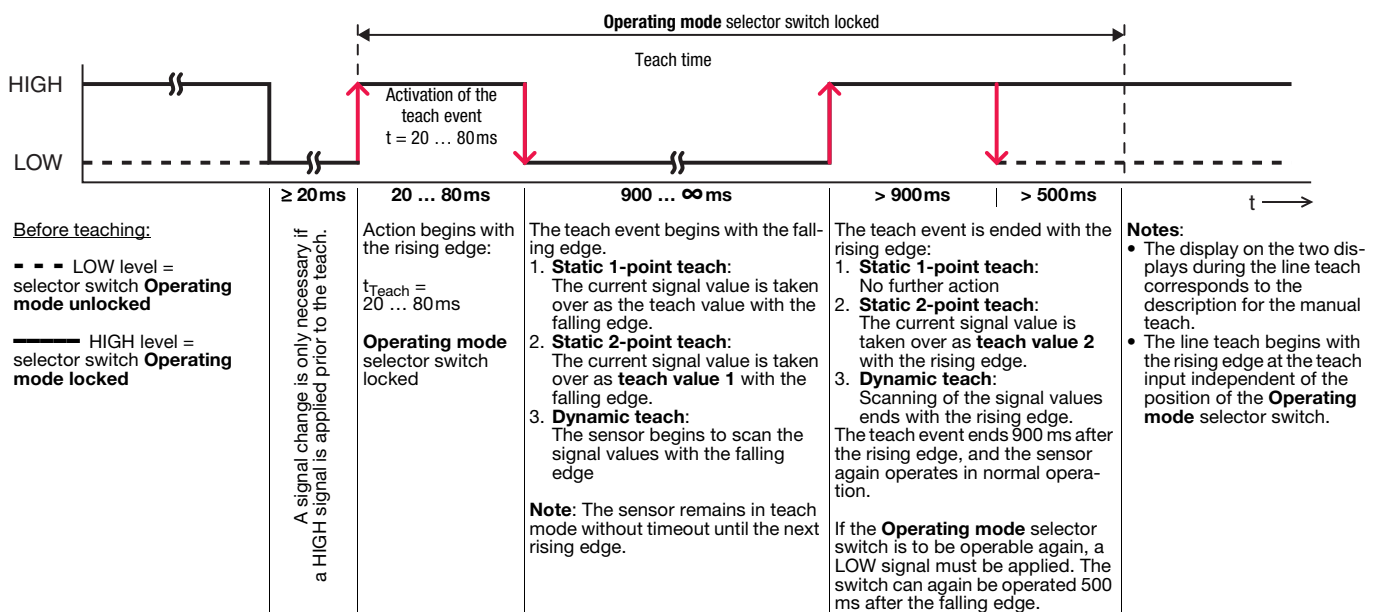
**Operating mode** selector switch locked

Teach time

HIGH

LOW

Activation of the teach event
t = 20 … 80 ms

t

| ≥ 20 ms | 20 … 80 ms | 900 … ∞ ms | > 900 ms | > 500 ms |
|---|---|---|---|---|

Before teaching:

- - - LOW level = selector switch **Operating mode unlocked**

——— HIGH level = selector switch **Operating mode locked**

A signal change is only necessary if a HIGH signal is applied prior to the teach.

Action begins with the rising edge:

$t_{Teach}$ = 20 … 80 ms

**Operating mode** selector switch locked

The teach event begins with the falling edge.
1. **Static 1-point teach**: The current signal value is taken over as the teach value with the falling edge.
2. **Static 2-point teach**: The current signal value is taken over as **teach value 1** with the falling edge.
3. **Dynamic teach**: The sensor begins to scan the signal values with the falling edge

**Note**: The sensor remains in teach mode without timeout until the next rising edge.

The teach event is ended with the rising edge:
1. **Static 1-point teach**: No further action
2. **Static 2-point teach**: The current signal value is taken over as **teach value 2** with the rising edge.
3. **Dynamic teach**: Scanning of the signal values ends with the rising edge.

The teach event ends 900 ms after the rising edge, and the sensor again operates in normal operation.

If the **Operating mode** selector switch is to be operable again, a LOW signal must be applied. The switch can again be operated 500 ms after the falling edge.

**Notes**:
• The display on the two displays during the line teach corresponds to the description for the manual teach.
• The line teach begins with the rising edge at the teach input independent of the position of the **Operating mode** selector switch.